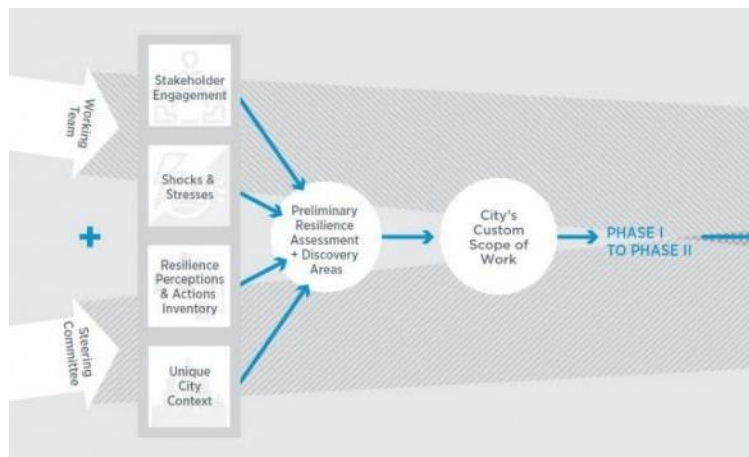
Working Team

+

Steering Committee

Stakeholder Engagement

Shocks & Stresses

Resilience Perceptions & Actions Inventory

Unique City Context

Preliminary Resilience Assessment + Discovery Areas

City's Custom Scope of Work

PHASE I TO PHASE II